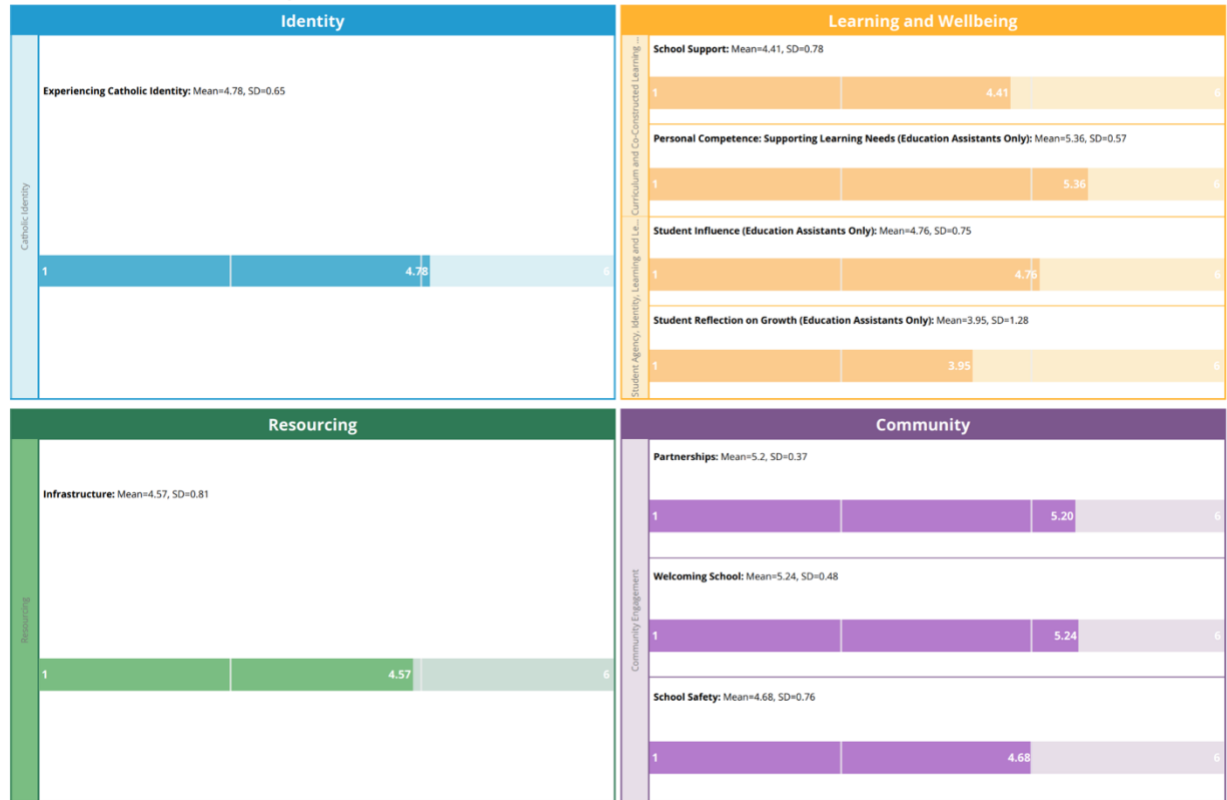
Identity

Catholic Identity

Experiencing Catholic Identity: Mean=4.78, SD=0.65

1 4.78 6

Learning and Wellbeing

Curriculum and Co-Constructed Learning ...

School Support: Mean=4.41, SD=0.78

1 4.41 6

Personal Competence: Supporting Learning Needs (Education Assistants Only): Mean=5.36, SD=0.57

1 5.36 6

Student Agency, Identity, Learning and Le...

Student Influence (Education Assistants Only): Mean=4.76, SD=0.75

1 4.76 6

Student Reflection on Growth (Education Assistants Only): Mean=3.95, SD=1.28

1 3.95 6

Resourcing

Resourcing

Infrastructure: Mean=4.57, SD=0.81

1 4.57 6

Community

Community Engagement

Partnerships: Mean=5.2, SD=0.37

1 5.20 6

Welcoming School: Mean=5.24, SD=0.48

1 5.24 6

School Safety: Mean=4.68, SD=0.76

1 4.68 6